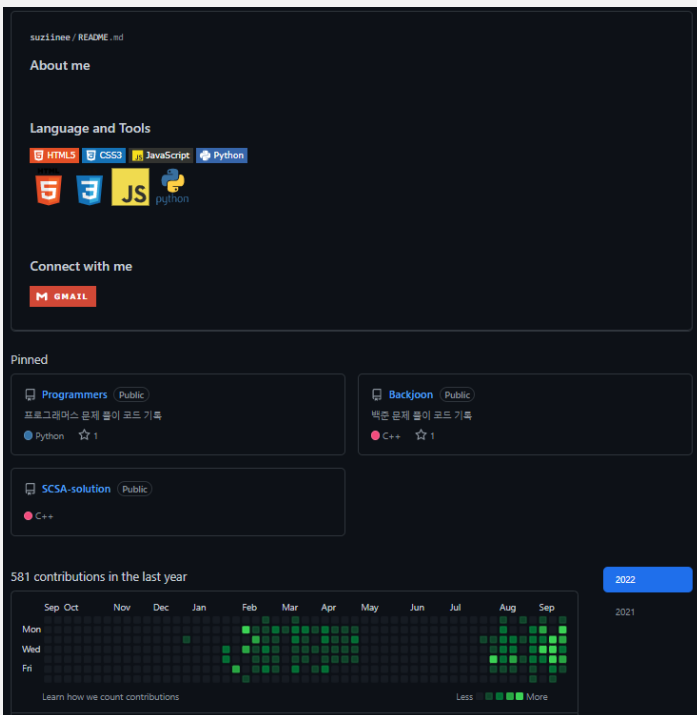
suziinee / README.md

About me

Language and Tools

HTML5 CSS3 JavaScript Python

5 3 JS python

Connect with me

GMAIL

Pinned

Programmers Public
프로그래머스 문제 풀이 코드 기록
Python ☆ 1

Backjoon Public
백준 문제 풀이 코드 기록
C++ ☆ 1

SCSA-solution Public
C++

581 contributions in the last year

2022
2021

Sep Oct Nov Dec Jan Feb Mar Apr May Jun Jul Aug Sep
Mon
Wed
Fri

Learn how we count contributions

Less More